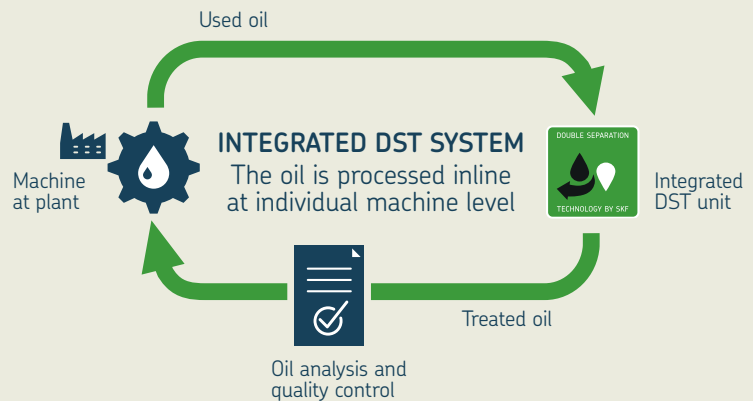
Used oil

Machine at plant

INTEGRATED DST SYSTEM

The oil is processed inline at individual machine level

DOUBLE SEPARATION

TECHNOLOGY BY SKF

Integrated DST unit

Treated oil

Oil analysis and quality control